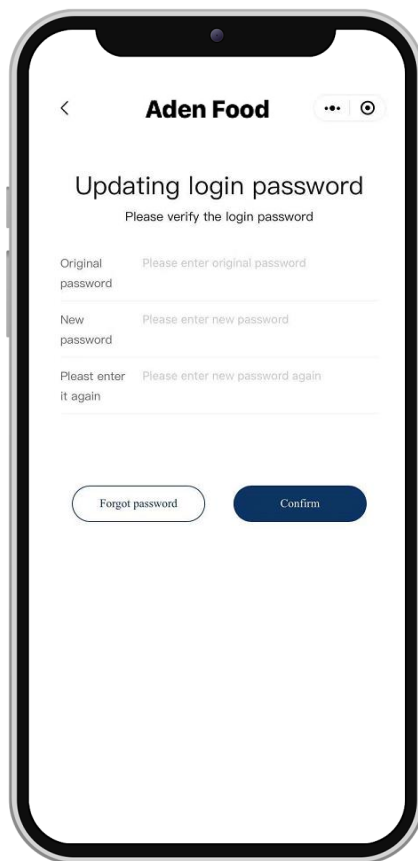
Aden Food

Updating login password

Please verify the login password

| Original password | Please enter original password |
|---|---|
| New password | Please enter new password |
| Pleast enter it again | Please enter new password again |

Forgot password

Confirm